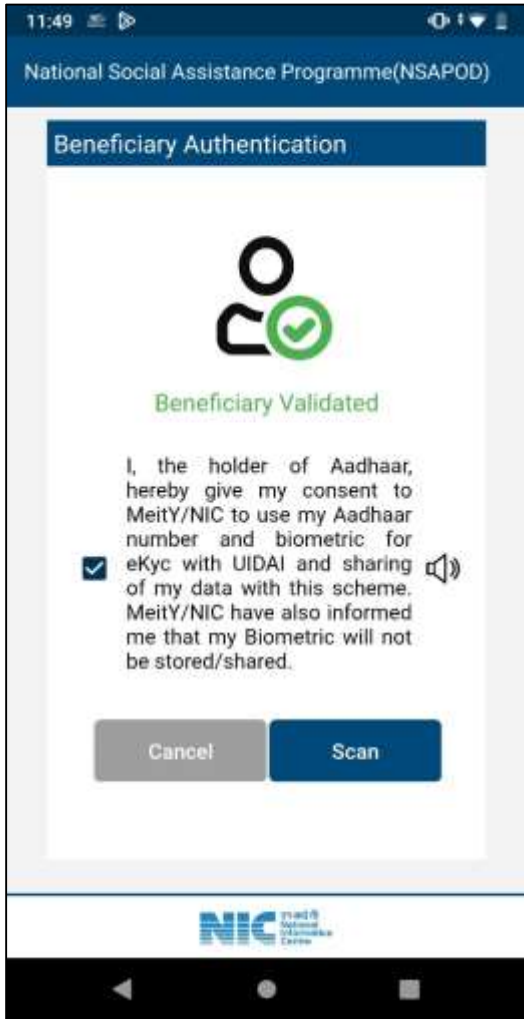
11:49

National Social Assistance Programme(NSAPOD)

Beneficiary Authentication

Beneficiary Validated

I, the holder of Aadhaar, hereby give my consent to MeitY/NIC to use my Aadhaar number and biometric for eKyc with UIDAI and sharing of my data with this scheme. MeitY/NIC have also informed me that my Biometric will not be stored/shared.

Cancel

Scan

NIC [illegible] National Informatics Centre